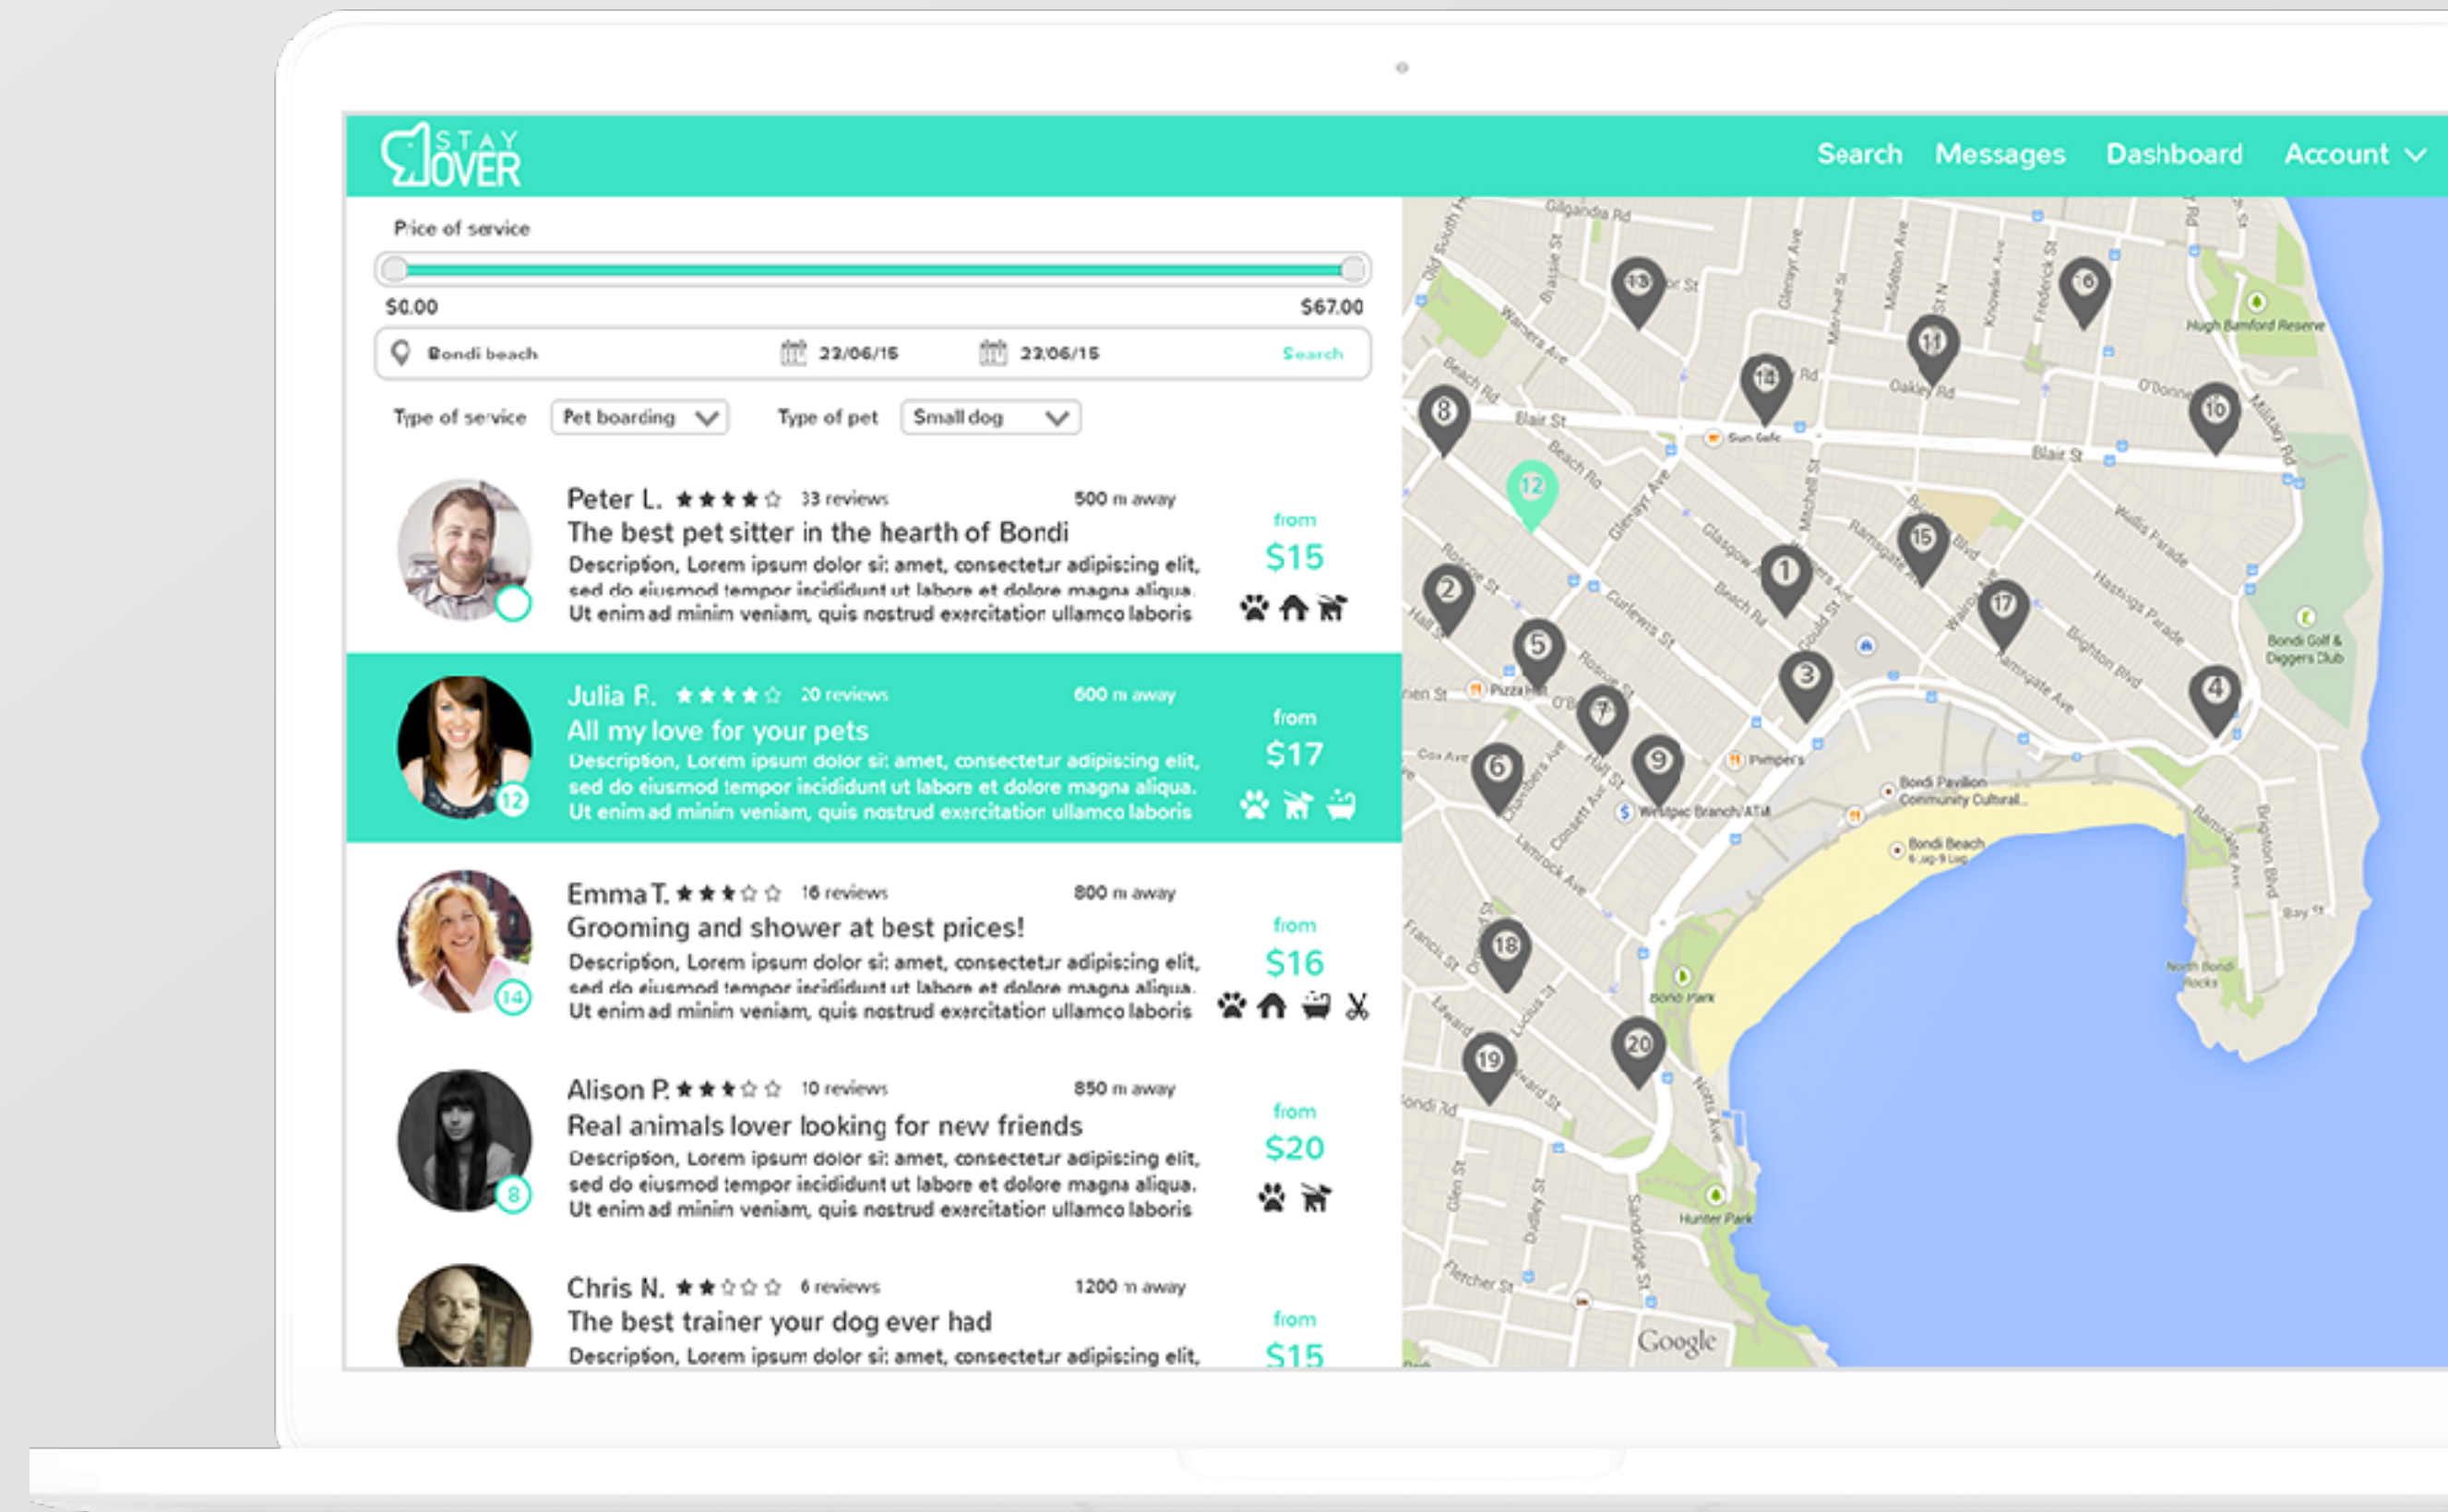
STAY OVER

Search Messages Dashboard Account

Price of service

$0.00 $67.00

Bondi beach 22/06/15 22/06/15 Search

Type of service Pet boarding Type of pet Small dog

Peter L. ★★★★☆ 33 reviews 500 m away
The best pet sitter in the hearth of Bondi
Description, Lorem ipsum dolor sit amet, consectetur adipiscing elit, sed do eiusmod tempor incididunt ut labore et dolore magna aliqua. Ut enim ad minim veniam, quis nostrud exercitation ullamco laboris
from $15

Julia R. ★★★★☆ 20 reviews 600 m away
All my love for your pets
Description, Lorem ipsum dolor sit amet, consectetur adipiscing elit, sed do eiusmod tempor incididunt ut labore et dolore magna aliqua. Ut enim ad minim veniam, quis nostrud exercitation ullamco laboris
12
from $17

Emma T. ★★★☆☆ 16 reviews 800 m away
Grooming and shower at best prices!
Description, Lorem ipsum dolor sit amet, consectetur adipiscing elit, sed do eiusmod tempor incididunt ut labore et dolore magna aliqua. Ut enim ad minim veniam, quis nostrud exercitation ullamco laboris
14
from $16

Alison P. ★★★☆☆ 10 reviews 850 m away
Real animals lover looking for new friends
Description, Lorem ipsum dolor sit amet, consectetur adipiscing elit, sed do eiusmod tempor incididunt ut labore et dolore magna aliqua. Ut enim ad minim veniam, quis nostrud exercitation ullamco laboris
8
from $20

Chris N. ★★☆☆☆ 6 reviews 1200 m away
The best trainer your dog ever had
Description, Lorem ipsum dolor sit amet, consectetur adipiscing elit,
from $15

13 16 11 14 8 10 12 15 1 2 5 17 3 4 7 6 9 18 20 19

Gilgandra Rd Warners Ave Beach Rd Blair St Glenayr Ave Mitchell St Wairoa Ave Oakley Rd Hugh Bamford Reserve O'Donnell Military Rd Blair St Wellis Parade Hastings Parade Brighton Blvd Ramsgate Ave Roscoe St Curlewis St Glasgow Ave Gould St Campbell Pde Hall St Pizza Hut Pompei's Bondi Pavilion Community Cultural... Bondi Beach Bondi Golf & Diggers Club Westpac Branch/ATM Lamrock Ave Consett Ave Chambers Ave Francis St Edward St Lucius St Bondi Park Notts Ave Hunter Park Glen St Dudley St Sandridge St Fletcher St Bondi Rd North Bondi Rocks Bay St Brighton Blvd Sun Cafe Google